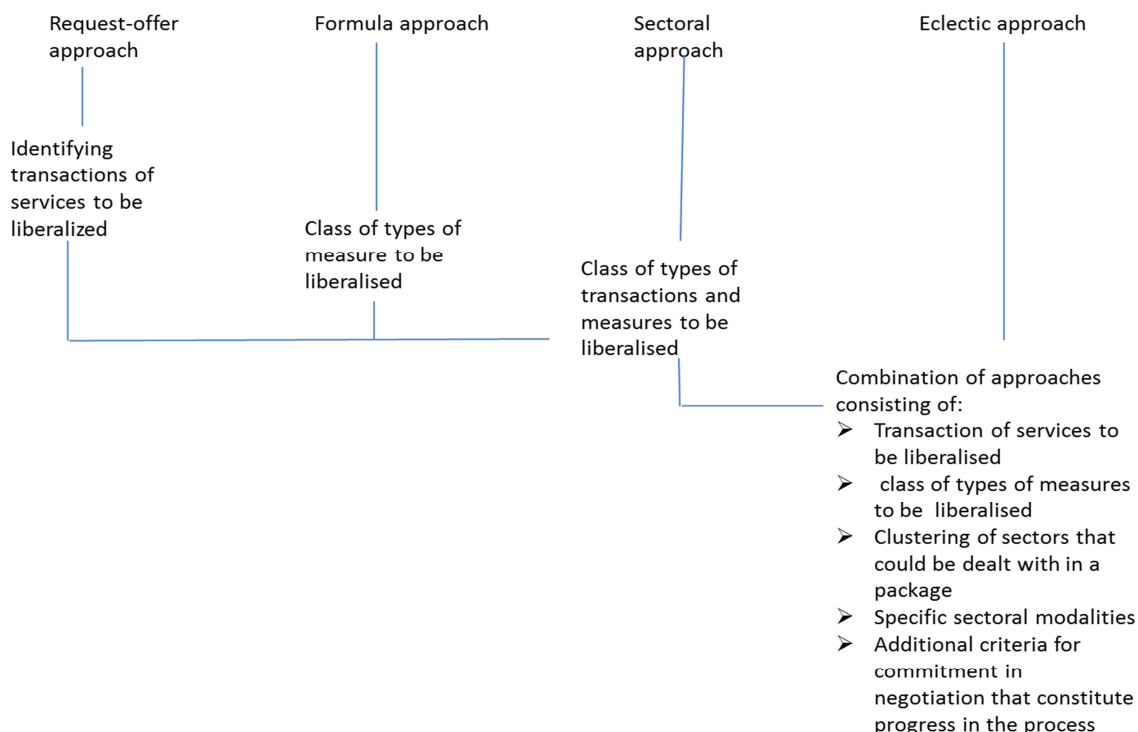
Request-offer approach

Formula approach

Sectoral approach

Eclectic approach

Identifying transactions of services to be liberalized

Class of types of measure to be liberalised

Class of types of transactions and measures to be liberalised

Combination of approaches consisting of:
➢ Transaction of services to be liberalised
➢ class of types of measures to be liberalised
➢ Clustering of sectors that could be dealt with in a package
➢ Specific sectoral modalities
➢ Additional criteria for commitment in negotiation that constitute progress in the process